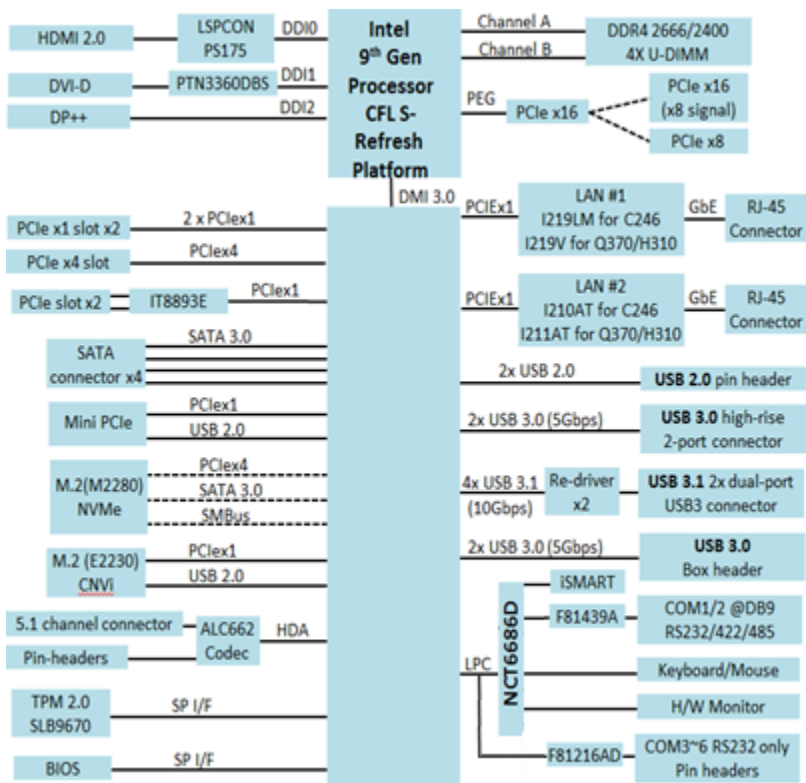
HDMI 2.0
LSPCON PS175
DDI0
DVI-D
PTN3360DBS
DDI1
DP++
DDI2
Intel $9^{th}$ Gen Processor CFL S-Refresh Platform
Channel A
Channel B
DDR4 2666/2400 4X U-DIMM
PEG
PCIe x16
PCIe x16 (x8 signal)
PCIe x8
DMI 3.0
PCIe x1 slot x2
2 x PCIex1
PCIe x4 slot
PCIex4
PCIe slot x2
IT8893E
PCIex1
SATA connector x4
SATA 3.0
Mini PCIe
PCIex1
USB 2.0
M.2(M2280) NVMe
PCIex4
SATA 3.0
SMBus
M.2 (E2230) CNVi
PCIex1
USB 2.0
5.1 channel connector
Pin-headers
ALC662 Codec
HDA
TPM 2.0 SLB9670
SP I/F
BIOS
SP I/F
PCIEx1
LAN #1 I219LM for C246 I219V for Q370/H310
GbE
RJ-45 Connector
PCIEx1
LAN #2 I210AT for C246 I211AT for Q370/H310
GbE
RJ-45 Connector
2x USB 2.0
USB 2.0 pin header
2x USB 3.0 (5Gbps)
USB 3.0 high-rise 2-port connector
4x USB 3.1 (10Gbps)
Re-driver x2
USB 3.1 2x dual-port USB3 connector
2x USB 3.0 (5Gbps)
USB 3.0 Box header
NCT6686D
iSMART
F81439A
COM1/2 @DB9 RS232/422/485
LPC
Keyboard/Mouse
H/W Monitor
F81216AD
COM3~6 RS232 only Pin headers